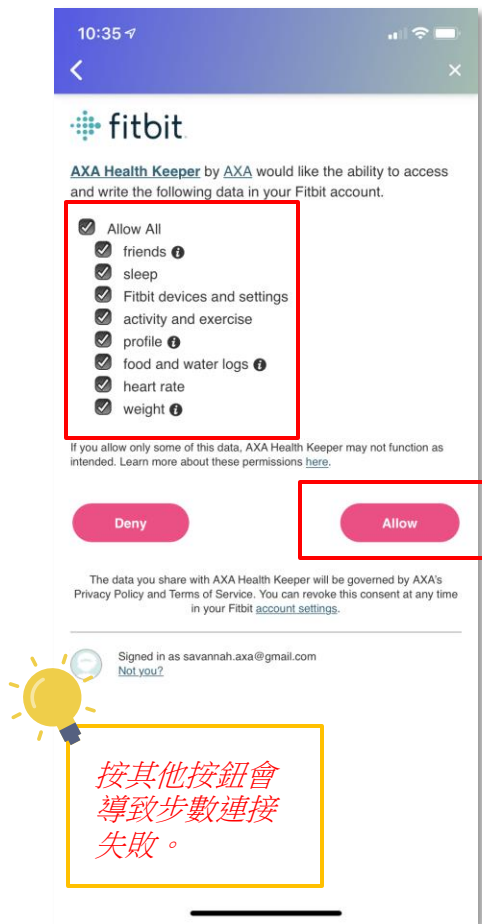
10:35

fitbit

AXA Health Keeper by AXA would like the ability to access and write the following data in your Fitbit account.

Allow All
friends
sleep
Fitbit devices and settings
activity and exercise
profile
food and water logs
heart rate
weight

If you allow only some of this data, AXA Health Keeper may not function as intended. Learn more about these permissions here.

Deny

Allow

The data you share with AXA Health Keeper will be governed by AXA's Privacy Policy and Terms of Service. You can revoke this consent at any time in your Fitbit account settings.

Signed in as savannah.axa@gmail.com
Not you?

按其他按鈕會導致步數連接失敗。